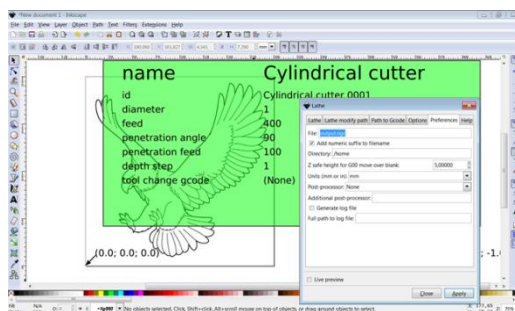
*New document 1 - Inkscape
File Edit View Layer Object Path Text Filters Extensions Help

name Cylindrical cutter
id Cylindrical cutter 0001
diameter 1
feed 400
penetration angle 90
penetration feed 100
depth step 1
tool change gcode (None)

(0.0; 0.0; 0.0)

; -1.(

Lathe
Lathe | Lathe modify path | Path to Gcode | Options | Preferences | Help
File: output.ngc
Add numeric suffix to filename
Directory: /home
Z safe height for G00 move over blank 5.00000
Units (mm or in): mm
Post-processor: None
Additional post-processor:
Generate log file
Full path to log file:
Live preview
Close Apply

No objects selected. Click, Shift+click, Alt+scroll mouse on top of objects, or drag around objects to select.